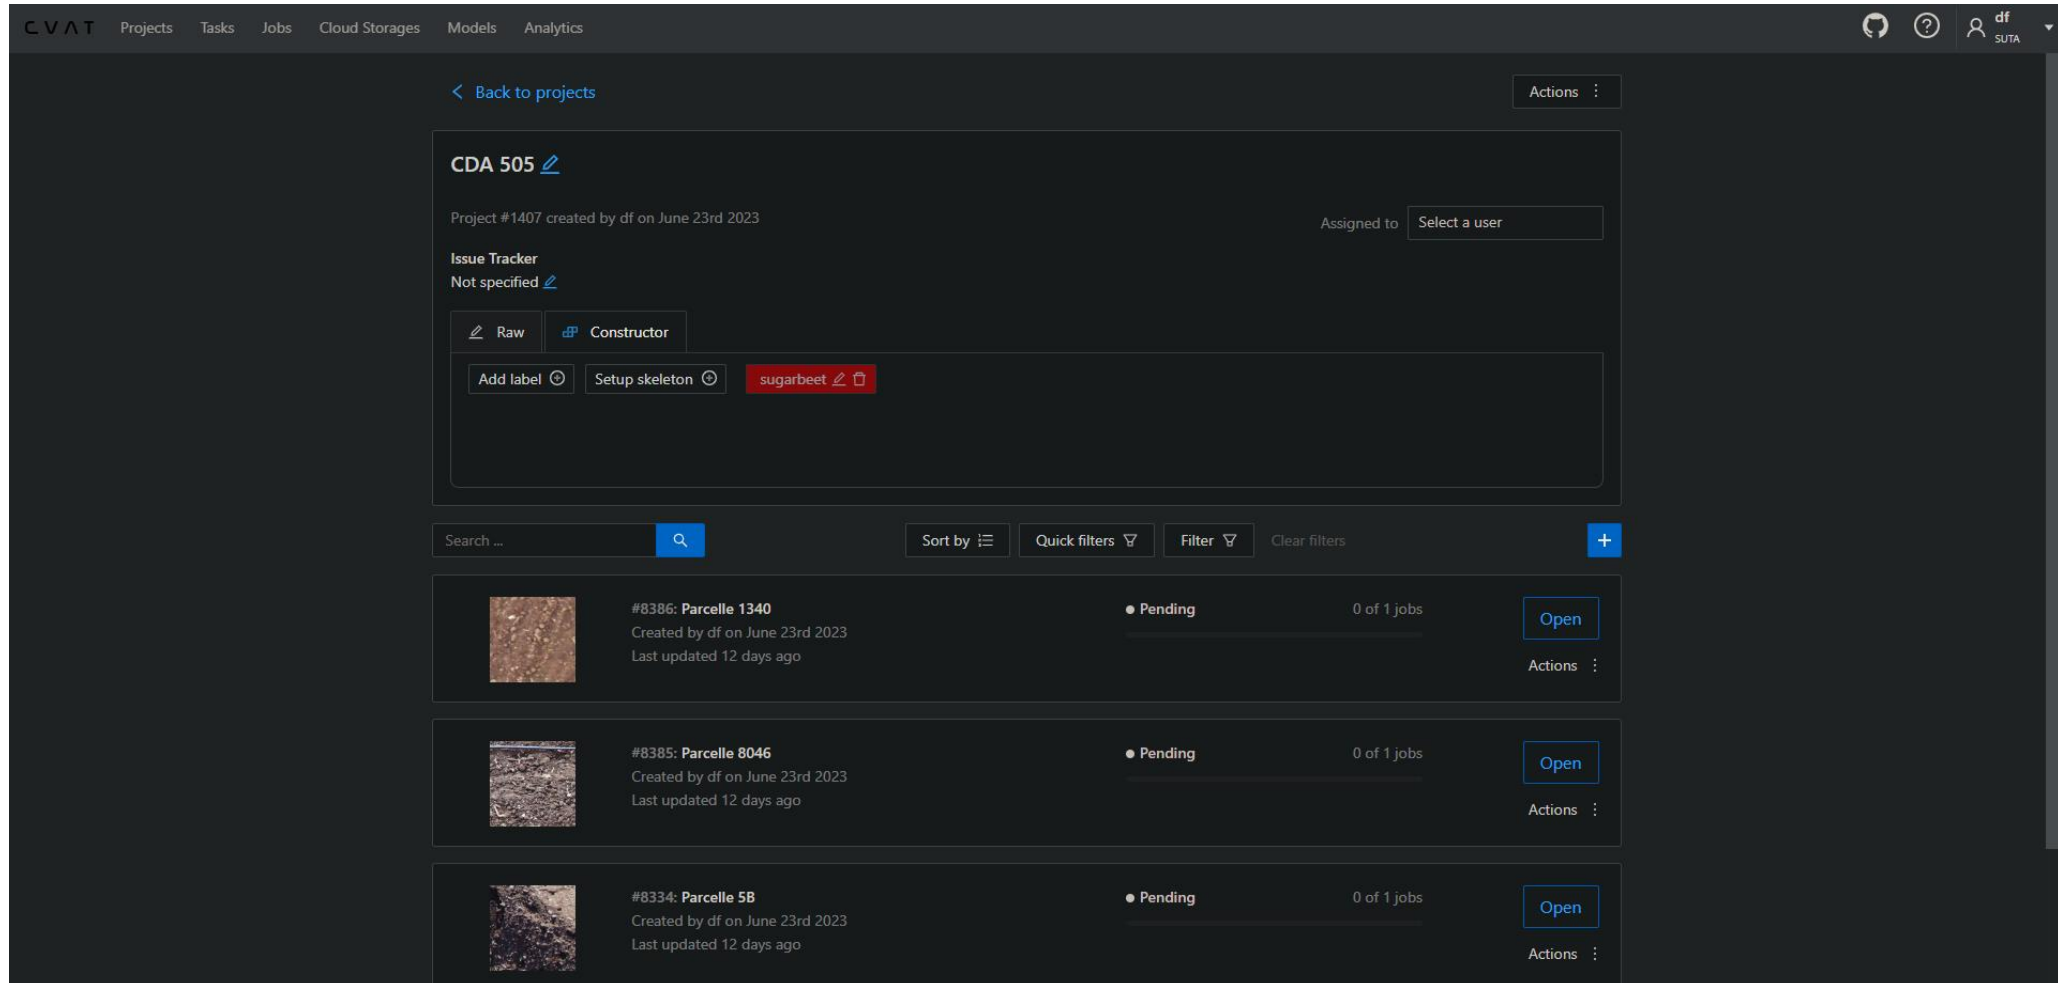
CVAT Projects Tasks Jobs Cloud Storages Models Analytics

df
SUTA

< Back to projects

Actions

CDA 505

Project #1407 created by df on June 23rd 2023

Assigned to Select a user

Issue Tracker
Not specified

Raw Constructor

Add label Setup skeleton sugarbeet

Search ...

Sort by Quick filters Filter Clear filters

#8386: Parcelle 1340
Created by df on June 23rd 2023
Last updated 12 days ago

Pending 0 of 1 jobs

Open
Actions

#8385: Parcelle 8046
Created by df on June 23rd 2023
Last updated 12 days ago

Pending 0 of 1 jobs

Open
Actions

#8334: Parcelle 5B
Created by df on June 23rd 2023
Last updated 12 days ago

Pending 0 of 1 jobs

Open
Actions